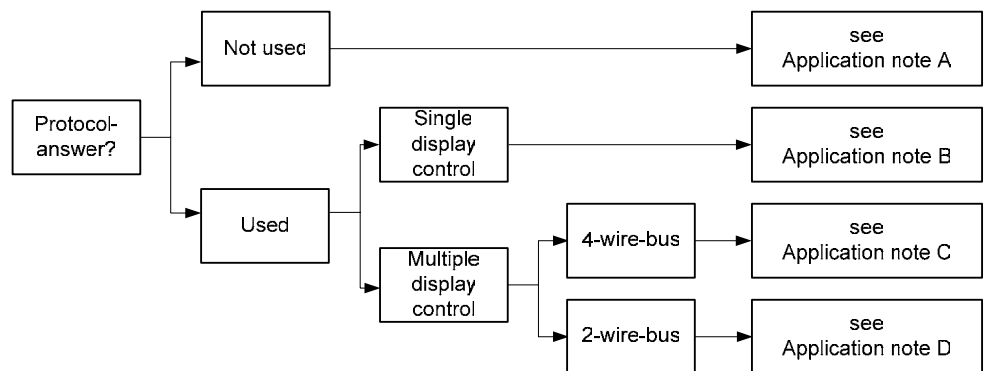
Protocol-answer?

Not used

see Application note A

Used

Single display control

see Application note B

Multiple display control

4-wire-bus

see Application note C

2-wire-bus

see Application note D